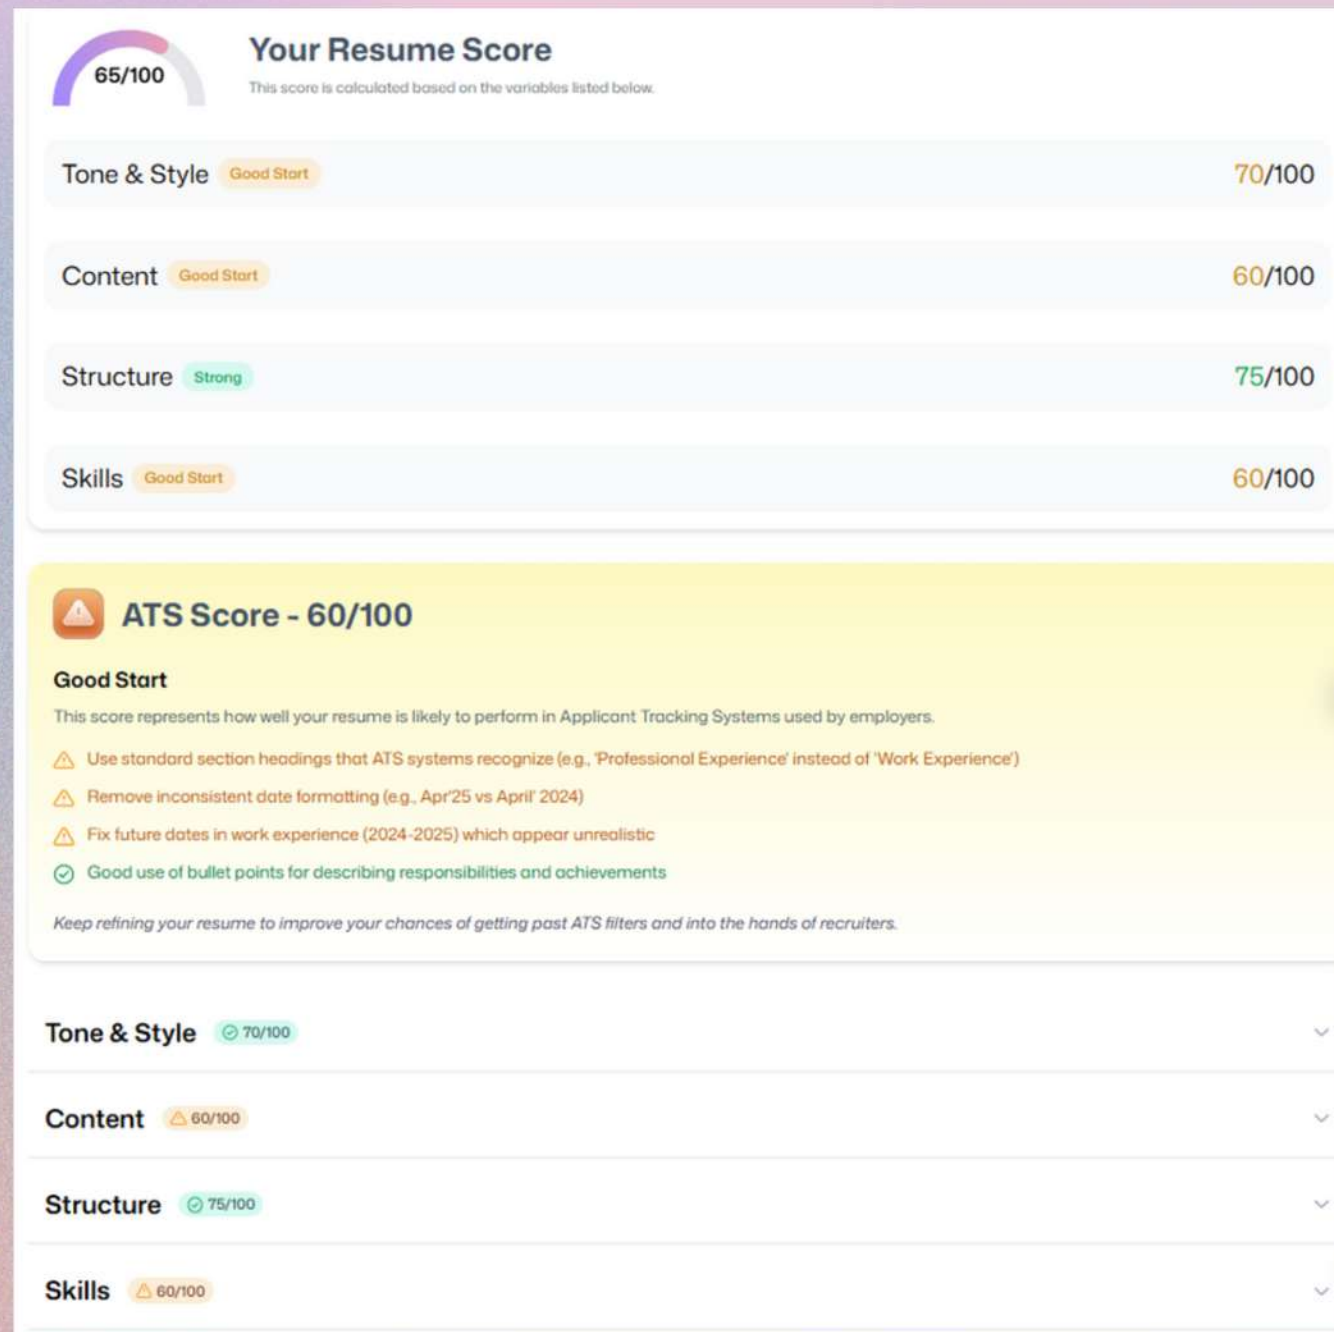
65/100

Your Resume Score

This score is calculated based on the variables listed below.

Tone & Style Good Start 70/100

Content Good Start 60/100

Structure Strong 75/100

Skills Good Start 60/100

ATS Score - 60/100

Good Start

This score represents how well your resume is likely to perform in Applicant Tracking Systems used by employers.

Use standard section headings that ATS systems recognize (e.g., 'Professional Experience' instead of 'Work Experience')

Remove inconsistent date formatting (e.g., Apr'25 vs April' 2024)

Fix future dates in work experience (2024-2025) which appear unrealistic

Good use of bullet points for describing responsibilities and achievements

Keep refining your resume to improve your chances of getting past ATS filters and into the hands of recruiters.

Tone & Style 70/100

Content 60/100

Structure 75/100

Skills 60/100